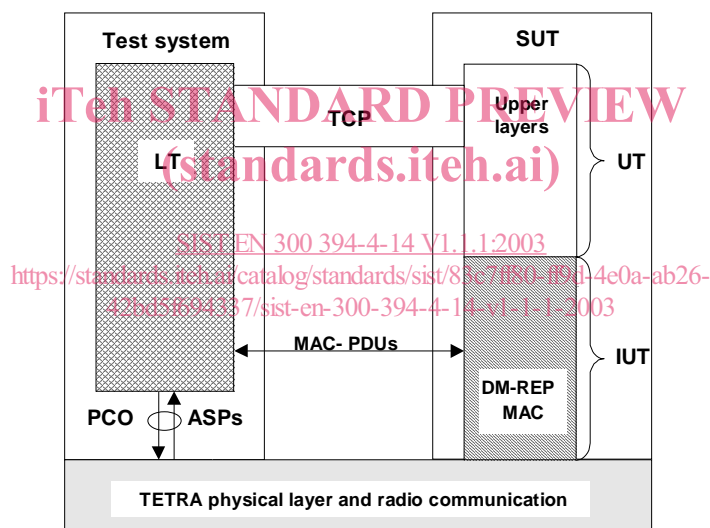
Test system

SUT

iTeh STANDARD PREVIEW

TCP

Upper layers

LT

(standards.iteh.ai)

UT

SIST EN 300 394-4-14 V1.1.1:2003

https://standards.iteh.ai/catalog/standards/sist/83c7ff80-ff9d-4e0a-ab26-42bd5f694337/sist-en-300-394-4-14-v1-1-1-2003

MAC- PDUs

IUT

DM-REP MAC

PCO

ASPs

TETRA physical layer and radio communication